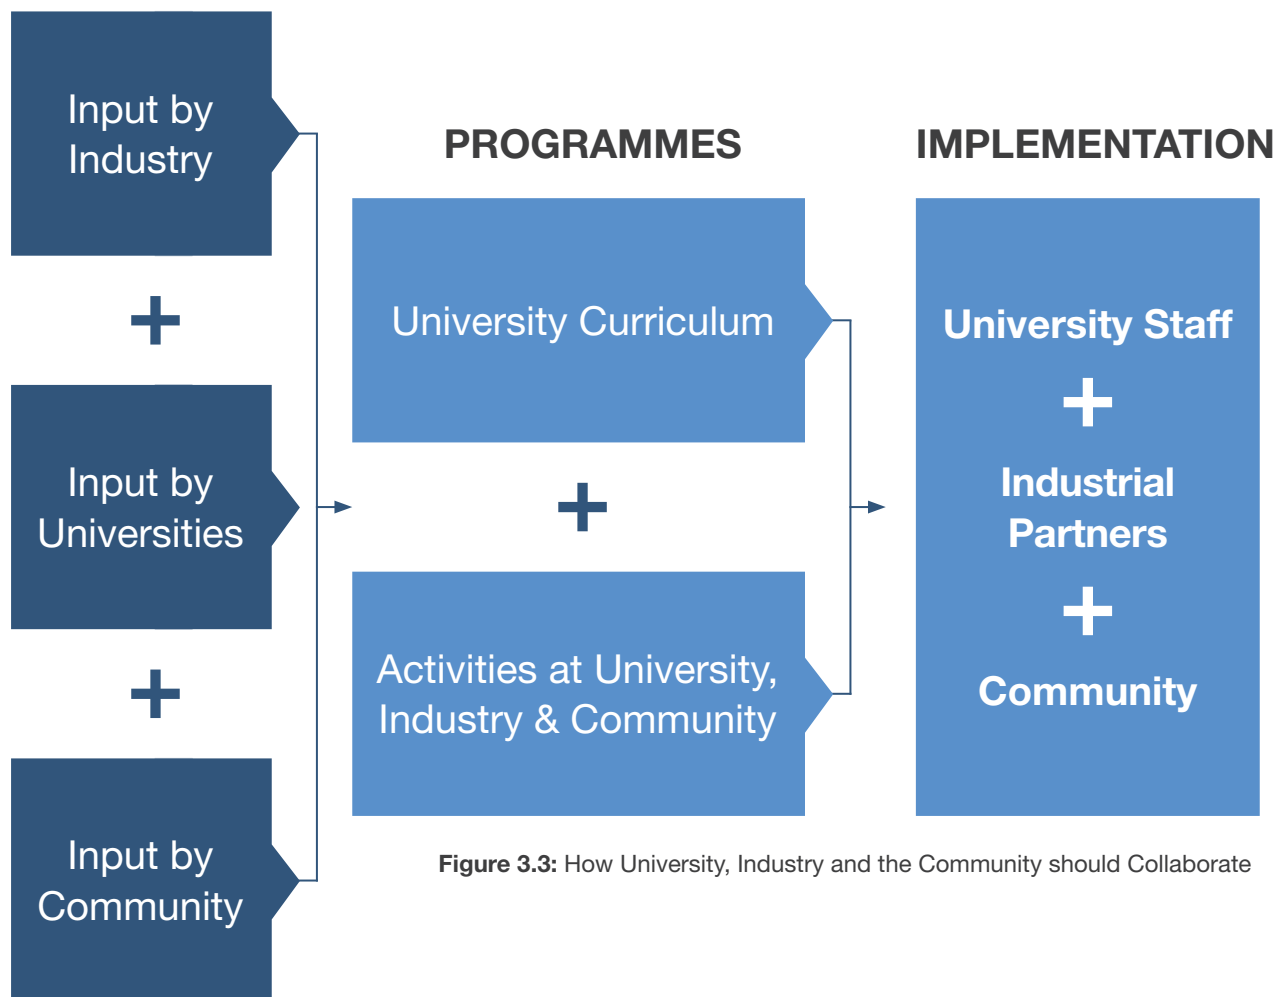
Input by Industry

+

Input by Universities

+

Input by Community

PROGRAMMES

University Curriculum

+

Activities at University, Industry & Community

IMPLEMENTATION

University Staff

+

Industrial Partners

+

Community

**Figure 3.3:** How University, Industry and the Community should Collaborate